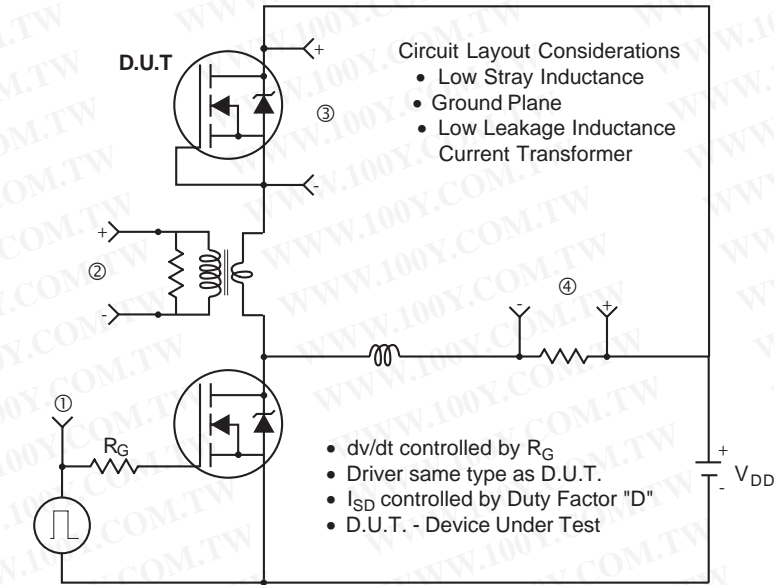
D.U.T

+

③

-

Circuit Layout Considerations
• Low Stray Inductance
• Ground Plane
• Low Leakage Inductance Current Transformer

+

②

-

④

-

+

①

$R_G$

• dv/dt controlled by $R_G$
• Driver same type as D.U.T.
• $I_{SD}$ controlled by Duty Factor "D"
• D.U.T. - Device Under Test

+

-

$V_{DD}$

WWW.100Y.COM.TW